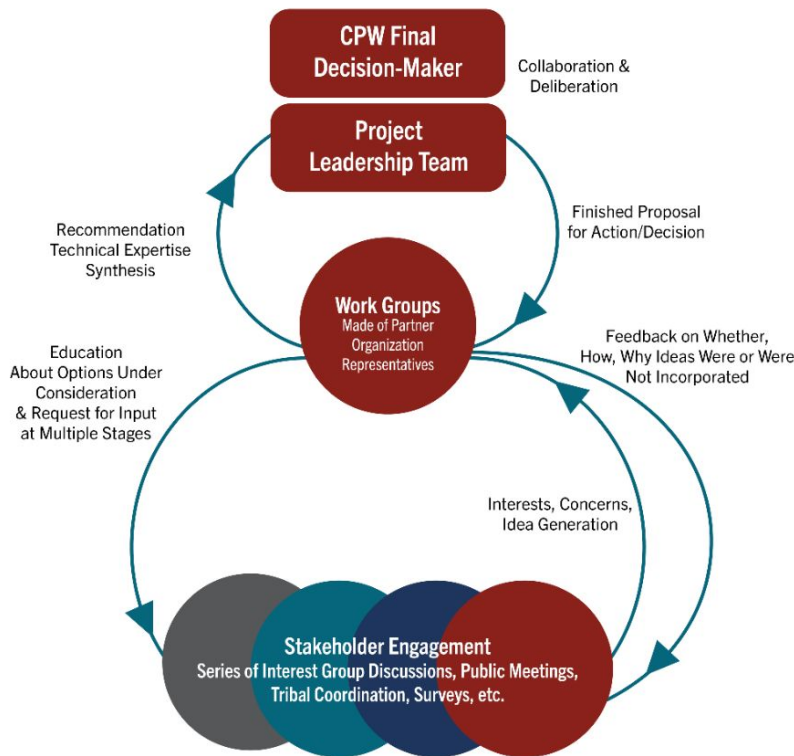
CPW Final Decision-Maker

Collaboration & Deliberation

Project Leadership Team

Recommendation
Technical Expertise
Synthesis

Finished Proposal for Action/Decision

Work Groups
Made of Partner Organization Representatives

Education
About Options Under Consideration
& Request for Input at Multiple Stages

Feedback on Whether, How, Why Ideas Were or Were Not Incorporated

Interests, Concerns, Idea Generation

Stakeholder Engagement
Series of Interest Group Discussions, Public Meetings, Tribal Coordination, Surveys, etc.